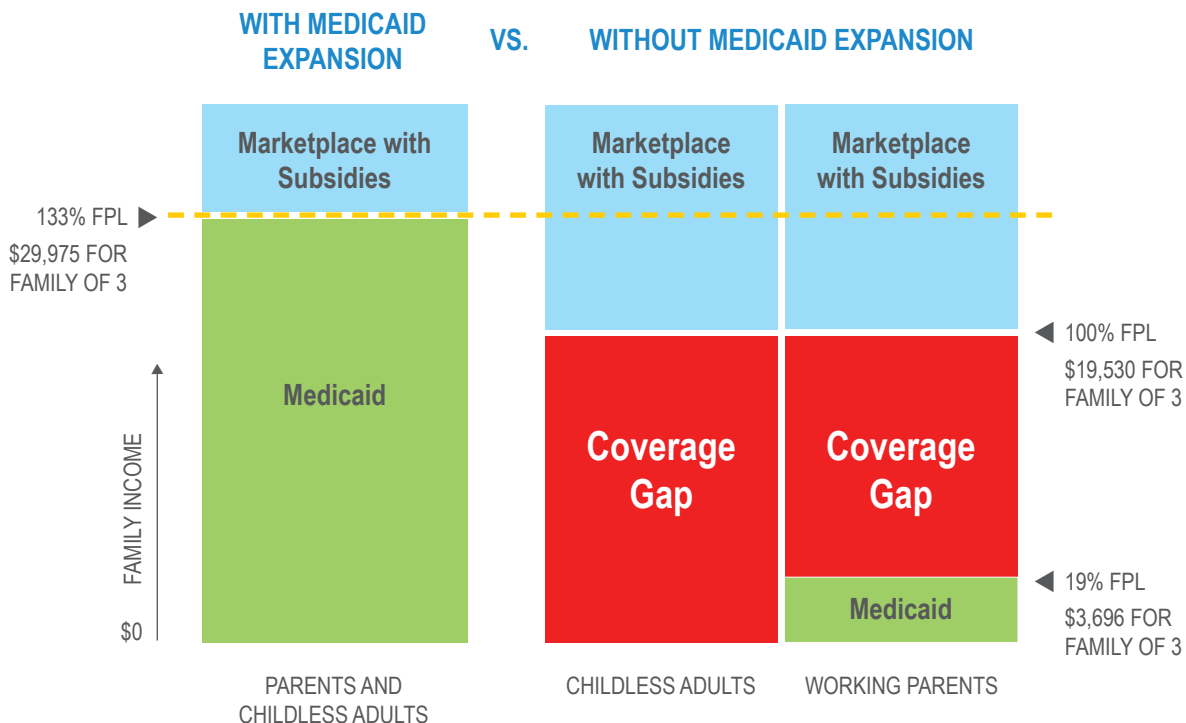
WITH MEDICAID EXPANSION

VS.

WITHOUT MEDICAID EXPANSION

Marketplace with Subsidies

Marketplace with Subsidies

Marketplace with Subsidies

133% FPL

$29,975 FOR FAMILY OF 3

Medicaid

FAMILY INCOME

$0

Coverage Gap

Coverage Gap

100% FPL

$19,530 FOR FAMILY OF 3

19% FPL

$3,696 FOR FAMILY OF 3

Medicaid

PARENTS AND CHILDLESS ADULTS

CHILDLESS ADULTS

WORKING PARENTS